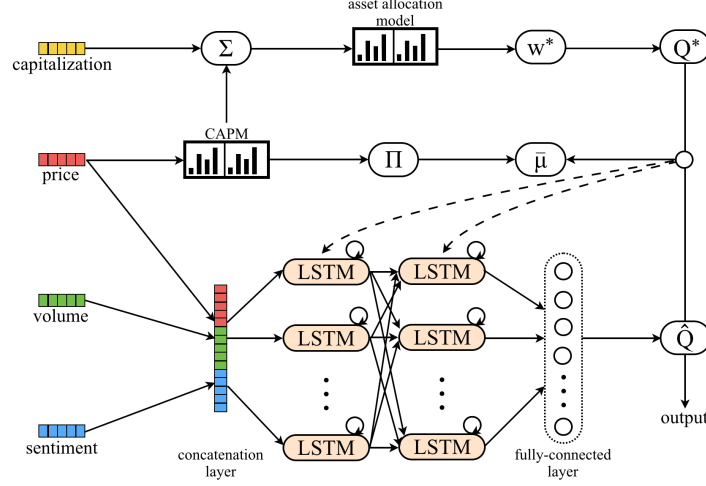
asset allocation model

capitalization

$\Sigma$

$w^*$

$Q^*$

CAPM

price

$\Pi$

$\bar{\mu}$

LSTM

LSTM

volume

LSTM

LSTM

$\hat{Q}$

LSTM

LSTM

output

sentiment

concatenation layer

fully-connected layer